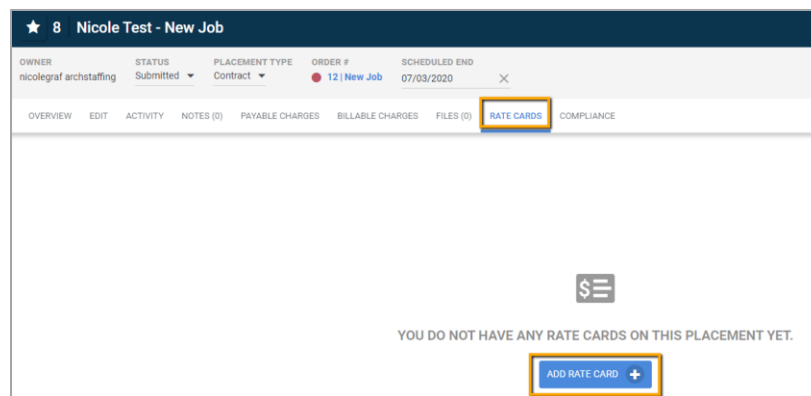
★ 8 Nicole Test - New Job

OWNER
nicolegraf archstaffing

STATUS
Submitted ▾

PLACEMENT TYPE
Contract ▾

ORDER #
12 | New Job

SCHEDULED END
07/03/2020 ✕

OVERVIEW EDIT ACTIVITY NOTES (0) PAYABLE CHARGES BILLABLE CHARGES FILES (0) RATE CARDS COMPLIANCE

$

YOU DO NOT HAVE ANY RATE CARDS ON THIS PLACEMENT YET.

ADD RATE CARD +